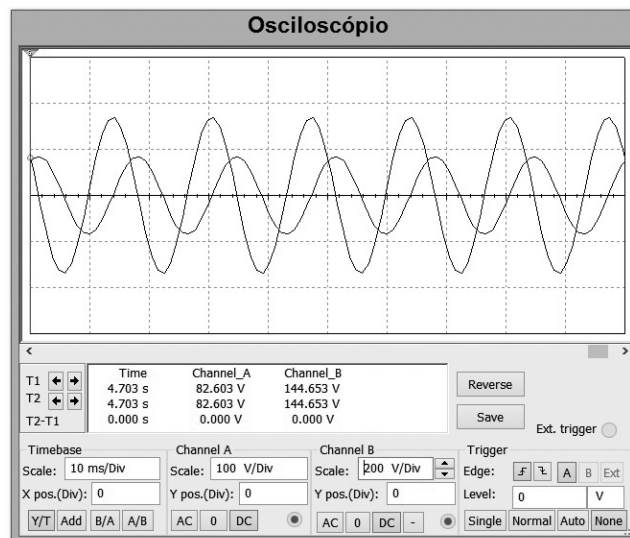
Osciloscópio

| | Time | Channel_A | Channel_B |
|---|---|---|---|
| T1 | 4.703 s | 82.603 V | 144.653 V |
| T2 | 4.703 s | 82.603 V | 144.653 V |
| T2-T1 | 0.000 s | 0.000 V | 0.000 V |

Reverse
Save
Ext. trigger

Timebase
Scale: 10 ms/Div
X pos.(Div): 0
Y/T Add B/A A/B

Channel A
Scale: 100 V/Div
Y pos.(Div): 0
AC 0 DC

Channel B
Scale: 200 V/Div
Y pos.(Div): 0
AC 0 DC -

Trigger
Edge: A B Ext
Level: 0 V
Single Normal Auto None